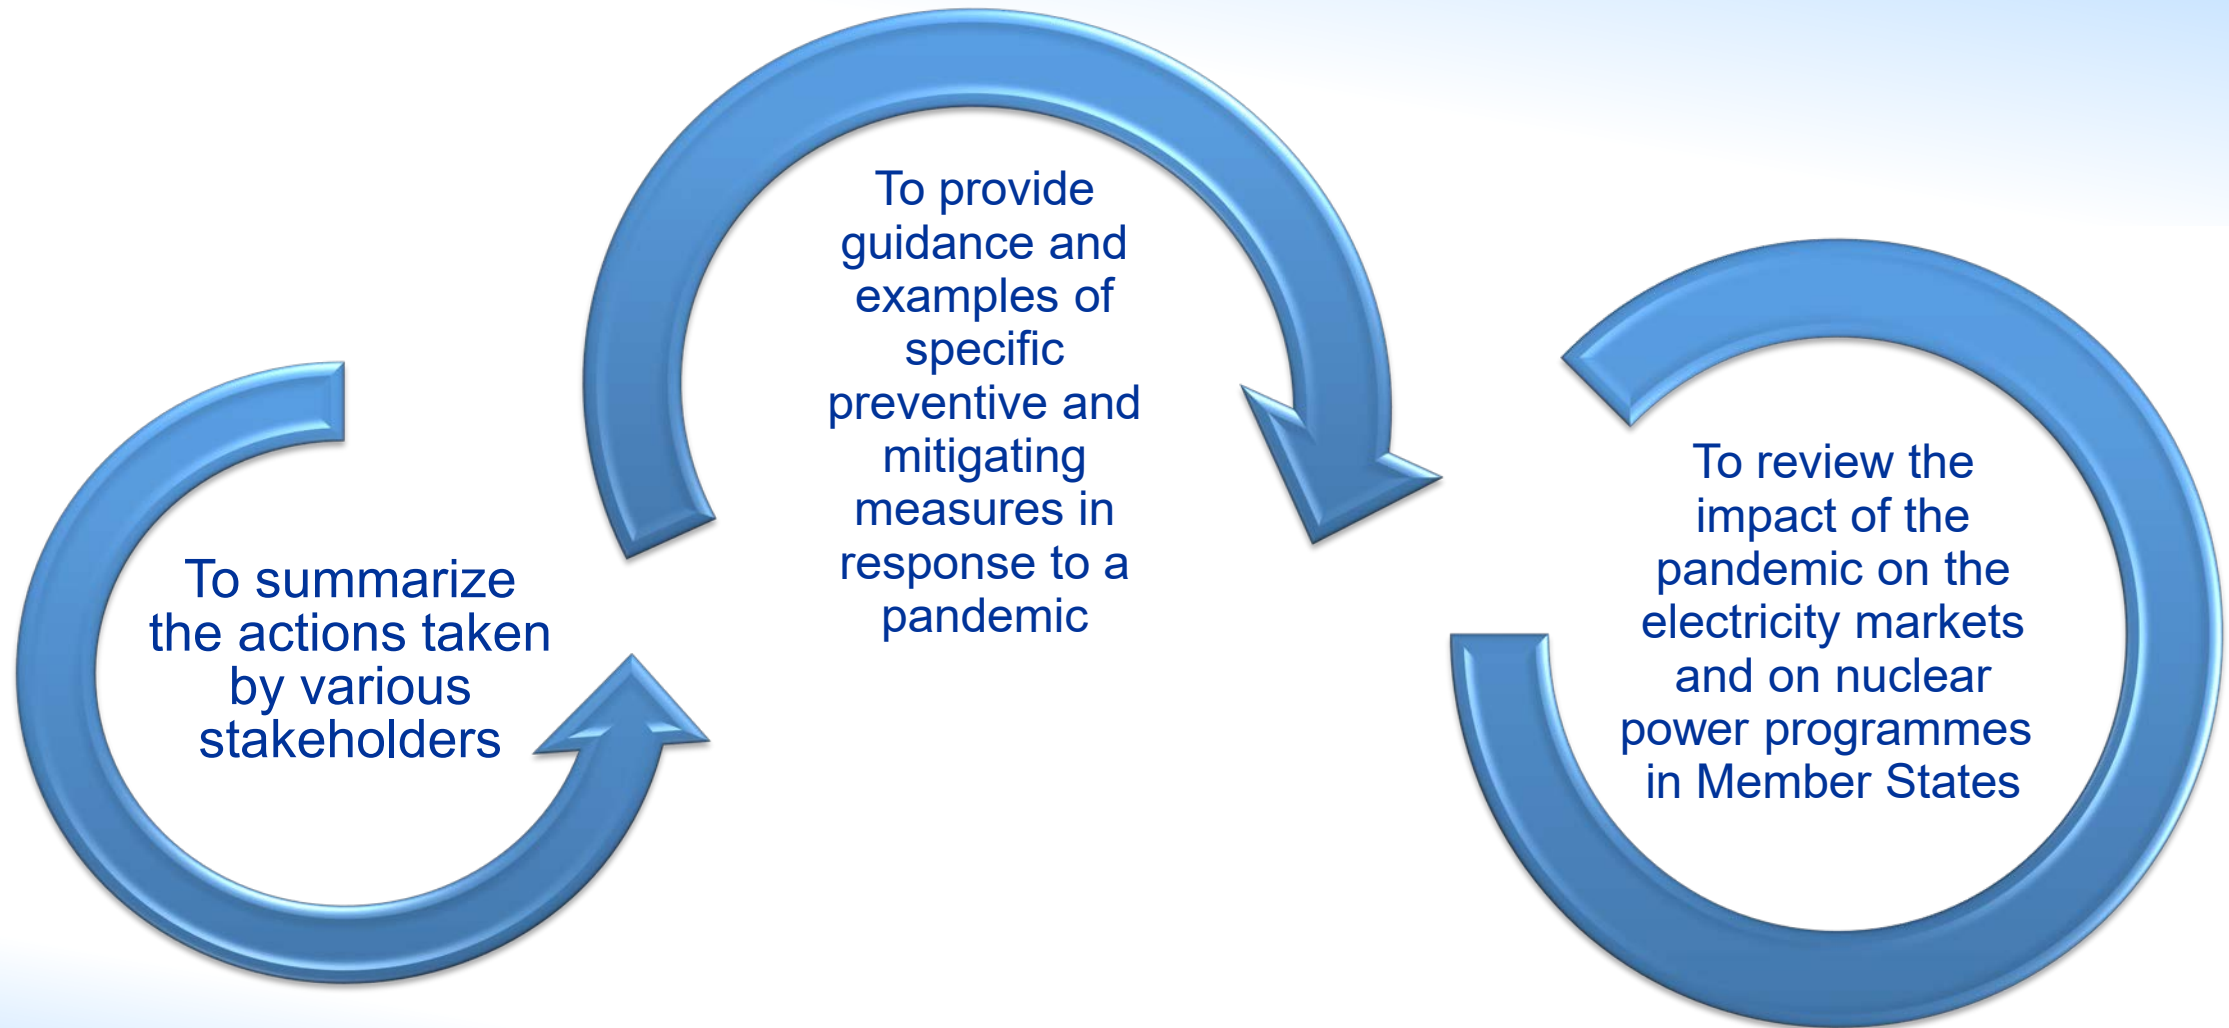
To summarize the actions taken by various stakeholders

To provide guidance and examples of specific preventive and mitigating measures in response to a pandemic

To review the impact of the pandemic on the electricity markets and on nuclear power programmes in Member States